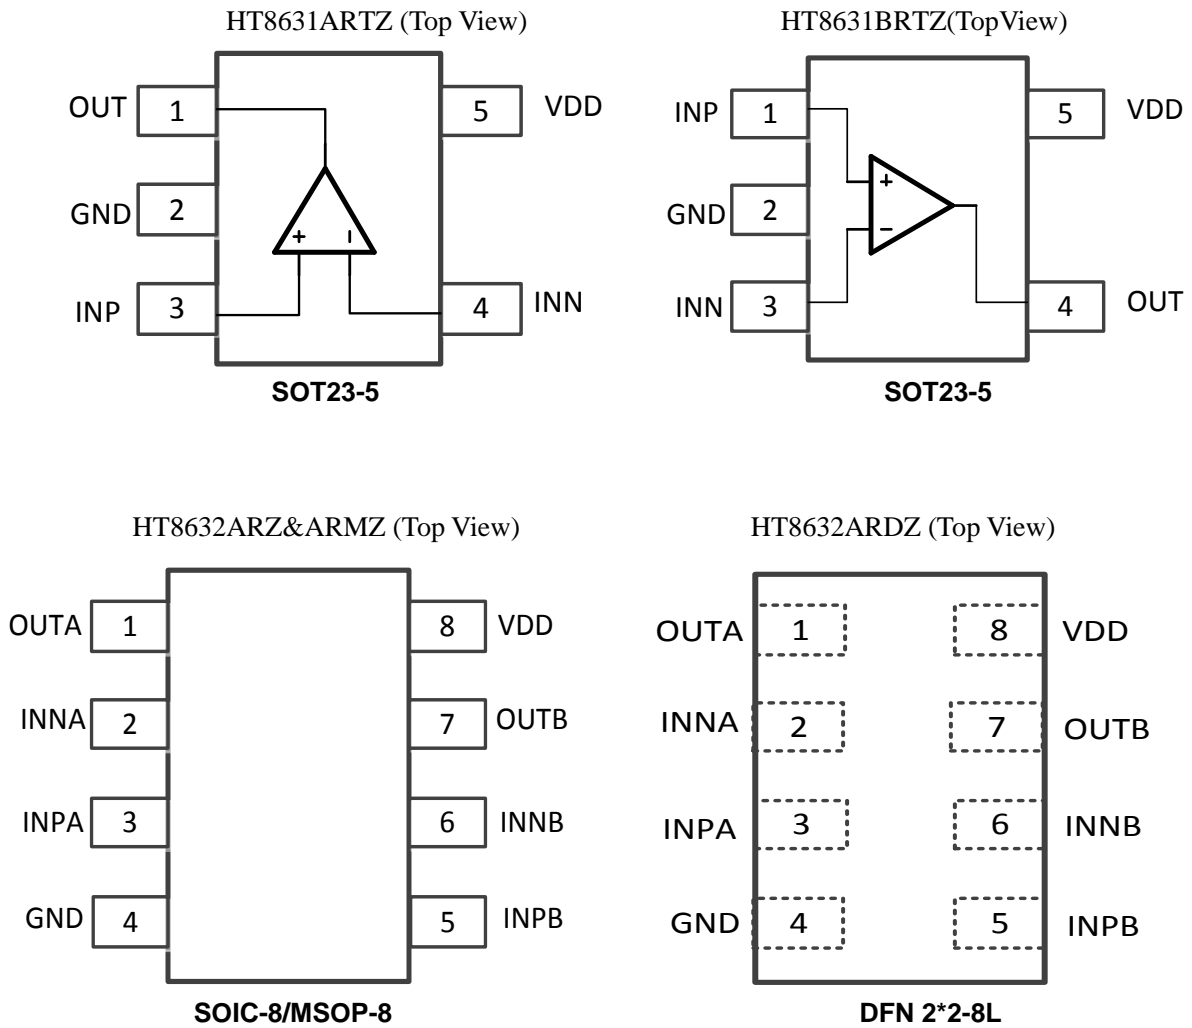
HT8631ARTZ (Top View)

OUT 1
GND 2
INP 3
5 VDD
4 INN
+ -

SOT23-5

HT8631BRTZ(TopView)

INP 1
GND 2
INN 3
5 VDD
4 OUT
+ -

SOT23-5

HT8632ARZ&ARMZ (Top View)

OUTA 1
INNA 2
INPA 3
GND 4
8 VDD
7 OUTB
6 INNB
5 INPB

SOIC-8/MSOP-8

HT8632ARDZ (Top View)

OUTA 1
INNA 2
INPA 3
GND 4
8 VDD
7 OUTB
6 INNB
5 INPB

DFN 2*2-8L